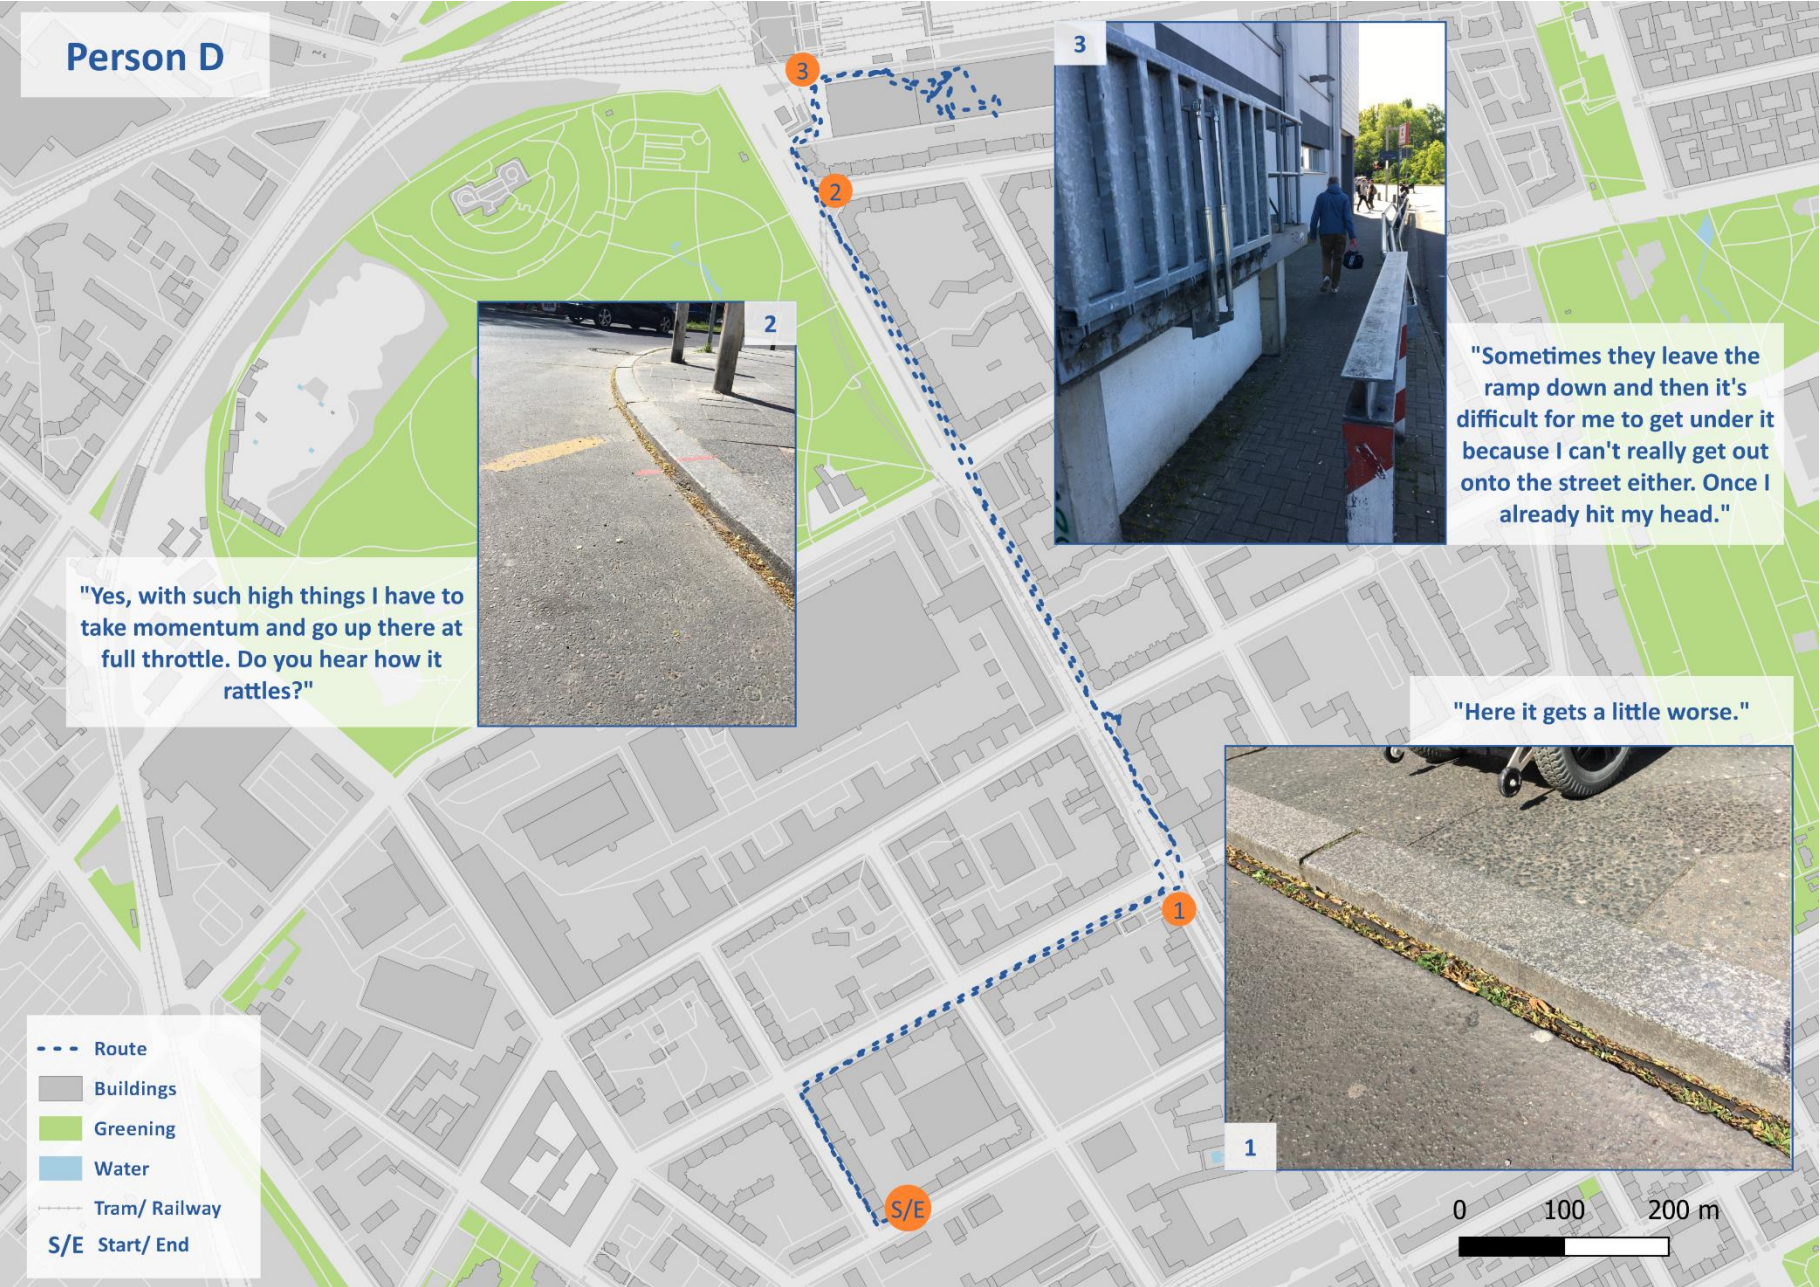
Person D

3

2

"Sometimes they leave the ramp down and then it's difficult for me to get under it because I can't really get out onto the street either. Once I already hit my head."

3

2

"Yes, with such high things I have to take momentum and go up there at full throttle. Do you hear how it rattles?"

"Here it gets a little worse."

1

1

S/E

Route
Buildings
Greening
Water
Tram/ Railway
S/E Start/ End

0 100 200 m